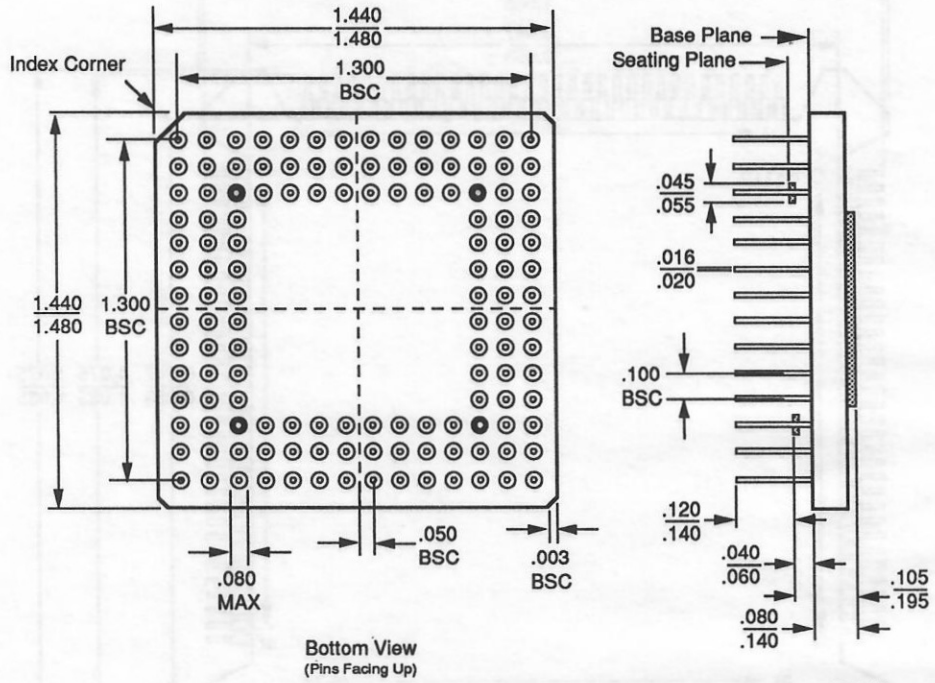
1.440
1.480

Index Corner

1.300
BSC

1.440
1.480

1.300
BSC

.080
MAX

.050
BSC

.003
BSC

Bottom View
(Pins Facing Up)

Base Plane
Seating Plane

.045
.055

.016
.020

.100
BSC

.120
.140

.040
.060

.080
.140

.105
.195